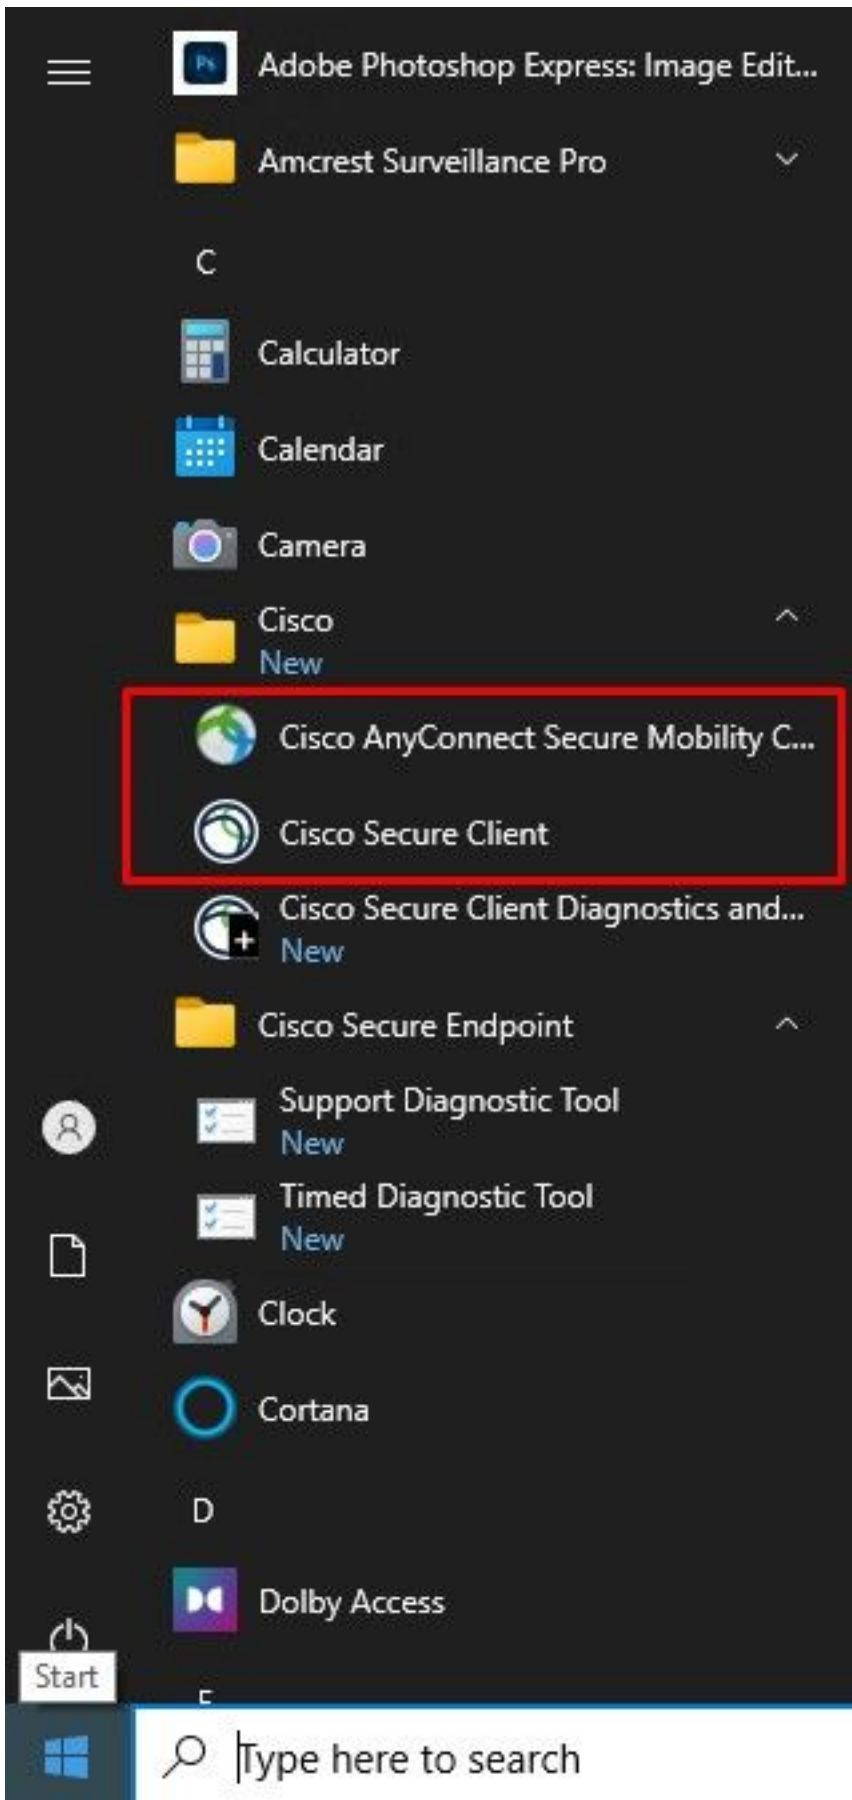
Adobe Photoshop Express: Image Edit...

Amcrest Surveillance Pro

C

Calculator

Calendar

Camera

Cisco
New

Cisco AnyConnect Secure Mobility C...

Cisco Secure Client

Cisco Secure Client Diagnostics and...
New

Cisco Secure Endpoint

Support Diagnostic Tool
New

Timed Diagnostic Tool
New

Clock

Cortana

D

Dolby Access

Start

Type here to search